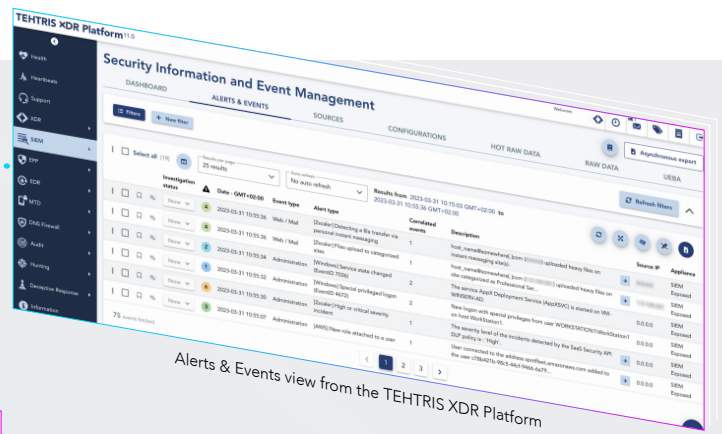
TEHTRIS XDR Platform 11.0

Health
Heartbeats
Support
XDR
SIEM
EPP
EDR
MTD
DNS Firewall
Audit
Hunting
Deceptive Response
Information

Security Information and Event Management

DASHBOARD
ALERTS & EVENTS
SOURCES
CONFIGURATIONS
HOT RAW DATA
RAW DATA
UEBA

Filters
+ New filter

Asynchronous export

Select all (19)
Results per page 25 results
Auto refresh No auto refresh
Results from 2023-03-31 10:15:03 GMT+02:00 to 2023-03-31 10:55:36 GMT+02:00
Refresh filters

| Investigation status | | Date - GMT+02:00 | Event type | Alert type | Correlated events | Description | Source IP | Appliance |
|---|---|---|---|---|---|---|---|---|
| None | 4 | 2023-03-31 10:55:36 | Web / Mail | [Zscaler] Detecting a file transfer via personal instant messaging | 1 | host_name@somewhere( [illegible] uploaded heavy files on instant-messaging site(s). | | SIEM Exposed |
| None | 4 | 2023-03-31 10:55:36 | Web / Mail | [Zscaler] Files upload to categorized sites | 1 | host_name@somewhere( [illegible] uploaded heavy files on site categorized as Professional Ser... | | SIEM Exposed |
| None | 2 | 2023-03-31 10:55:36 | Administration | [Windows] Service state changed (EventID 7036) | 2 | The service AppX Deployment Service (AppXSVC) is started on WINSERV-AD. | | SIEM Exposed |
| None | 1 | 2023-03-31 10:55:32 | Administration | [Windows] Special privileged logon (EventID 4672) | 2 | New logon with special privileges from user WORKSTATION1\WorkStation1 on host WorkStation1. | 0.0.0.0 | SIEM Exposed |
| None | 4 | 2023-03-31 10:55:32 | Administration | [Zscaler] High or critical severity incident | 1 | The severity level of the incidents detected by the SaaS Security API DLP policy is : 'High'. | 0.0.0.0 | SIEM Exposed |
| None | 1 | 2023-03-31 10:55:07 | Administration | [AWS] New role attached to a user | 1 | User connected to the address spotfleet.amazonaws.com added to the user c78b421b-98c5-44cf-9466-6a79... | 0.0.0.0 | SIEM Exposed |

75 events fetched

< 1 2 3 >

Alerts & Events view from the TEHTRIS XDR Platform